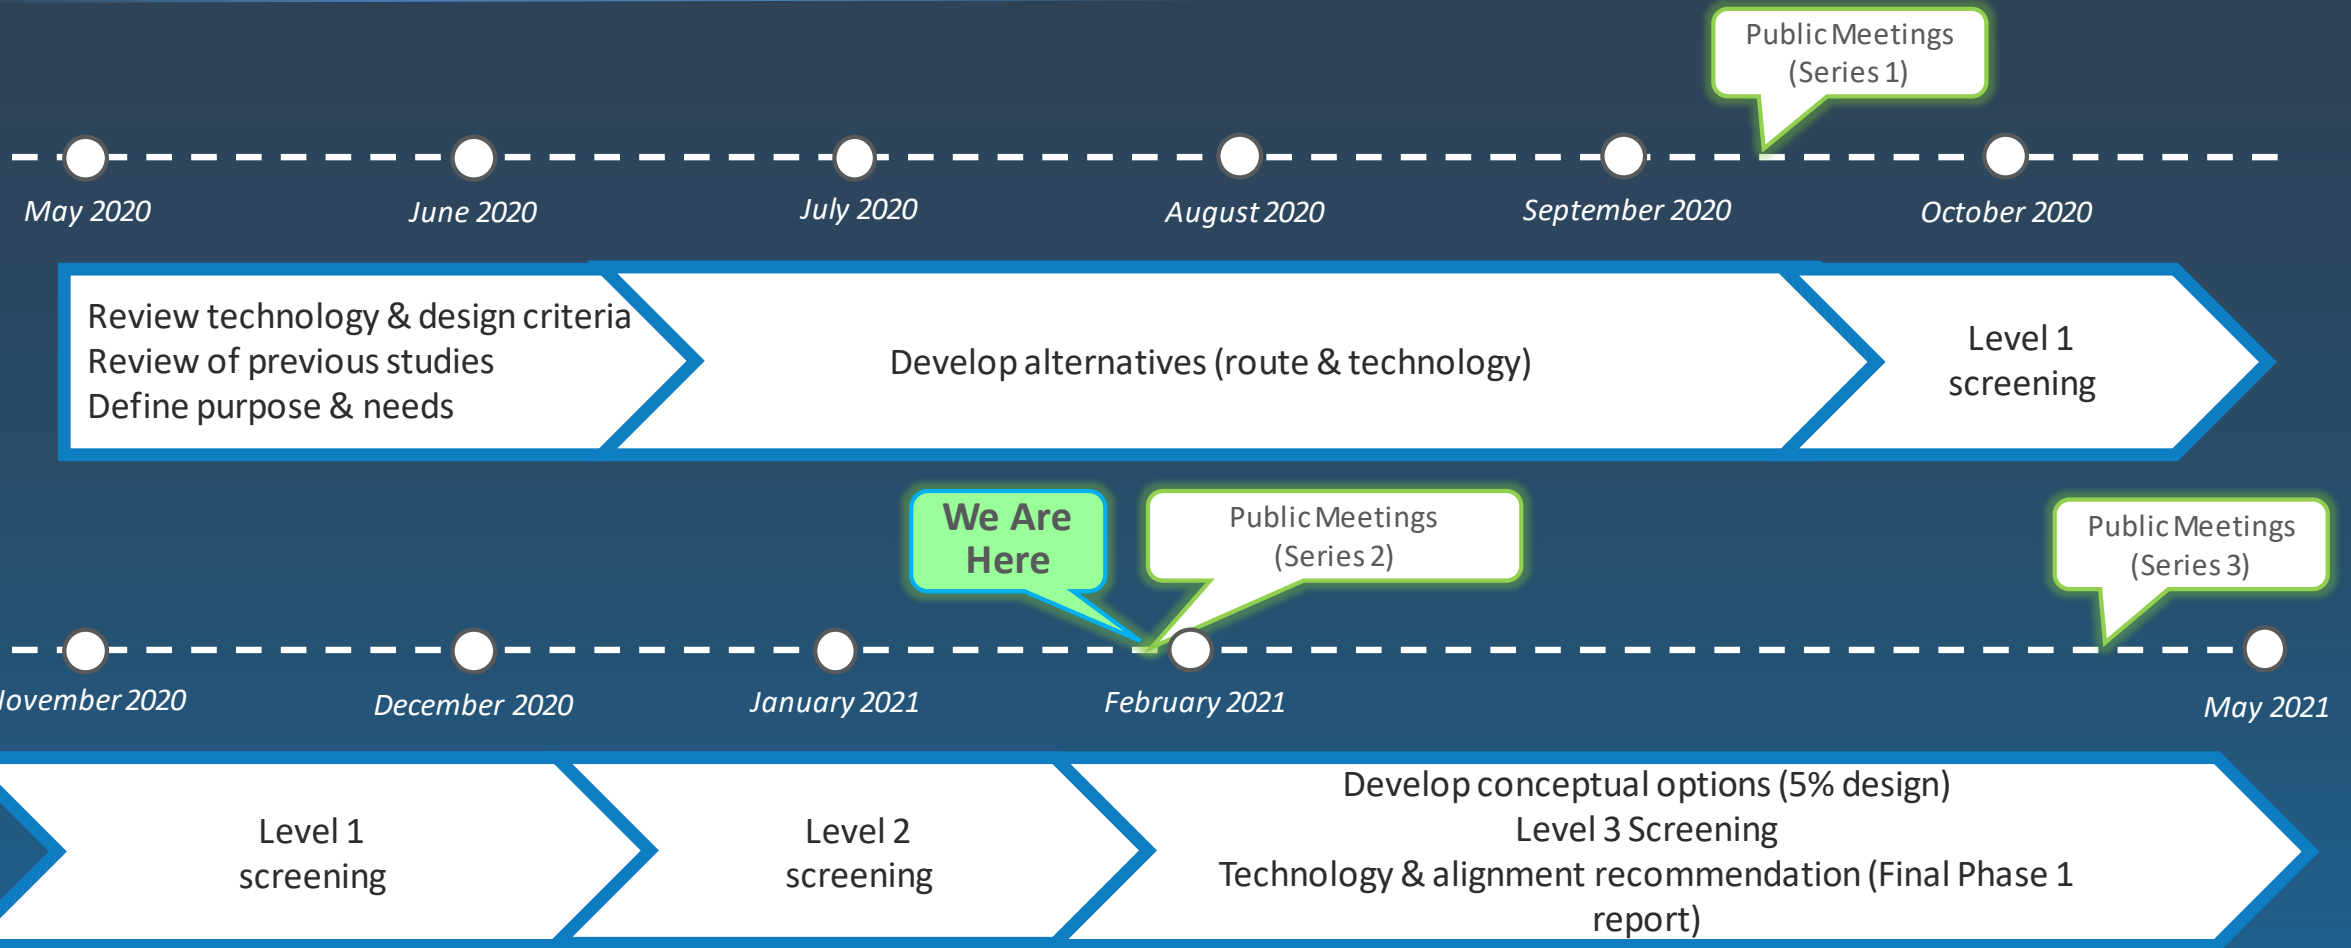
Public Meetings (Series 1)

May 2020

June 2020

July 2020

August 2020

September 2020

October 2020

Review technology & design criteria
Review of previous studies
Define purpose & needs

Develop alternatives (route & technology)

Level 1 screening

We Are Here

Public Meetings (Series 2)

Public Meetings (Series 3)

lovember 2020

December 2020

January 2021

February 2021

May 2021

Level 1 screening

Level 2 screening

Develop conceptual options (5% design)
Level 3 Screening
Technology & alignment recommendation (Final Phase 1 report)